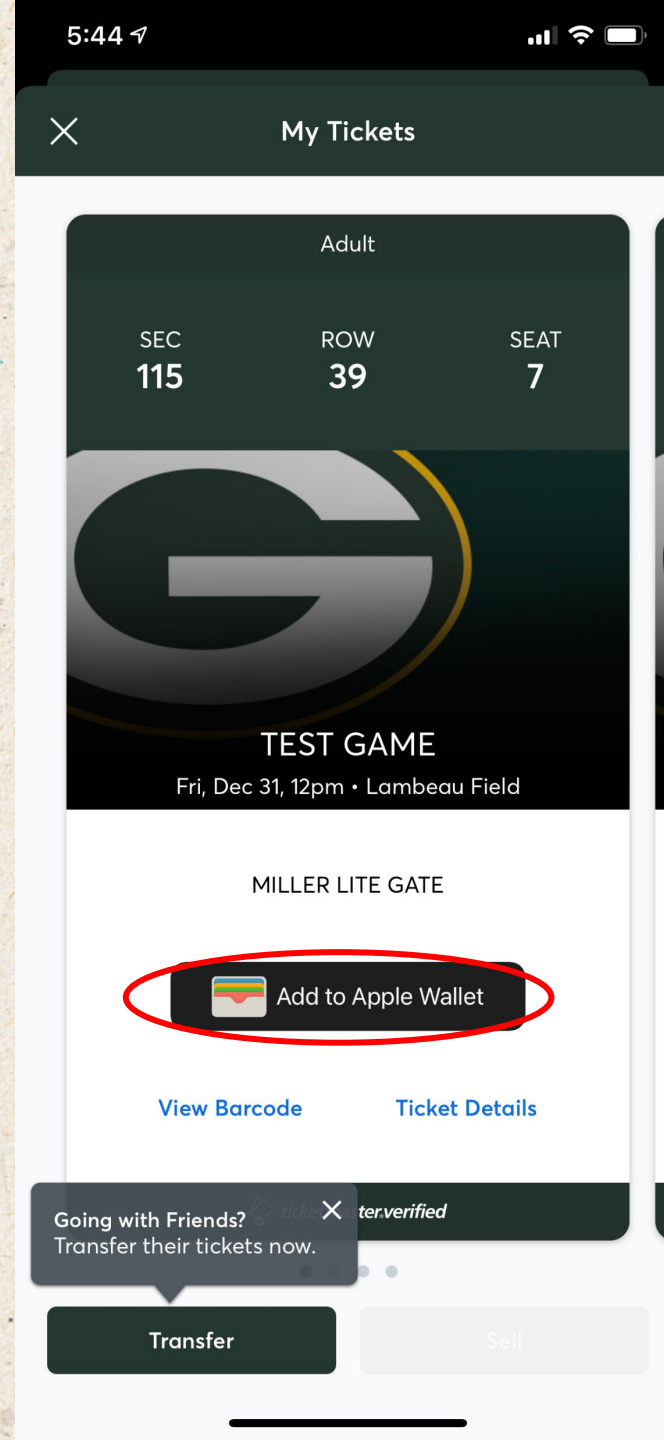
5:44

My Tickets

Adult

SEC
115

ROW
39

SEAT
7

TEST GAME
Fri, Dec 31, 12pm • Lambeau Field

MILLER LITE GATE

Add to Apple Wallet

View Barcode

Ticket Details

Going with Friends?
Transfer their tickets now.

ticket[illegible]ter.verified

Transfer

Sell